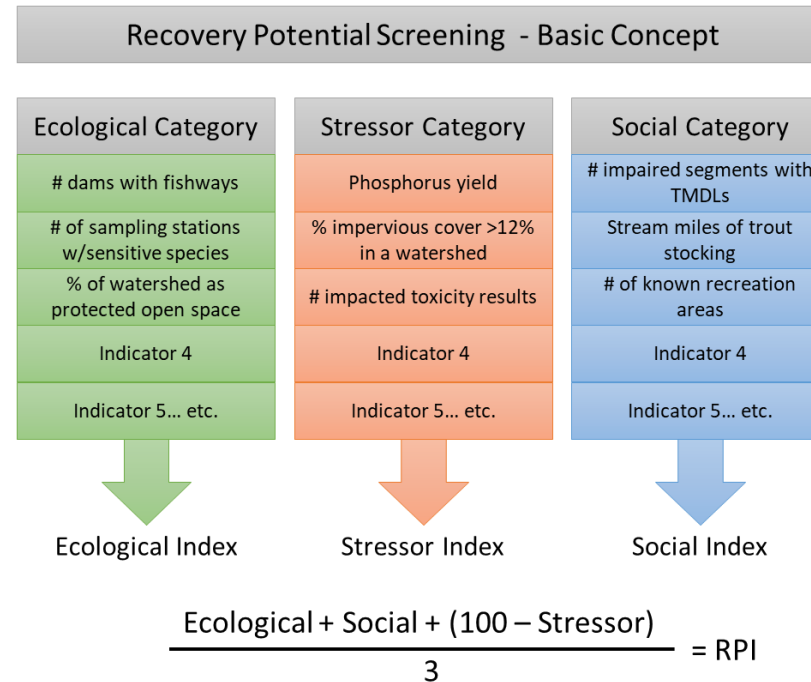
Recovery Potential Screening - Basic Concept

Ecological Category

# dams with fishways

# of sampling stations w/sensitive species

% of watershed as protected open space

Indicator 4

Indicator 5… etc.

Ecological Index

Stressor Category

Phosphorus yield

% impervious cover >12% in a watershed

# impacted toxicity results

Indicator 4

Indicator 5… etc.

Stressor Index

Social Category

# impaired segments with TMDLs

Stream miles of trout stocking

# of known recreation areas

Indicator 4

Indicator 5… etc.

Social Index

$\frac{\text{Ecological + Social + (100 – Stressor)}}{3}$ = RPI